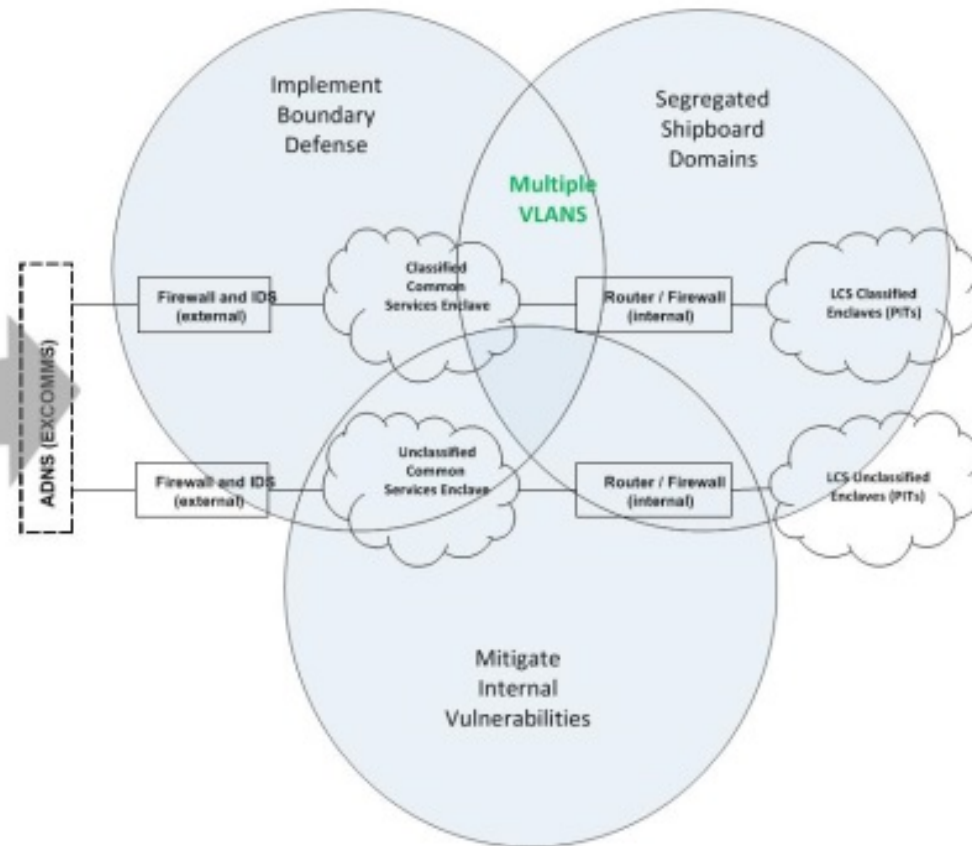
Implement Boundary Defense

Segregated Shipboard Domains

Multiple VLANS

ADNS (EXCOMMS)

Firewall and IDS (external)

Classified Common Services Enclave

Router / Firewall (internal)

LCS Classified Enclaves (PITs)

Firewall and IDS (external)

Unclassified Common Services Enclave

Router / Firewall (internal)

LCS Unclassified Enclaves (PITs)

Mitigate Internal Vulnerabilities